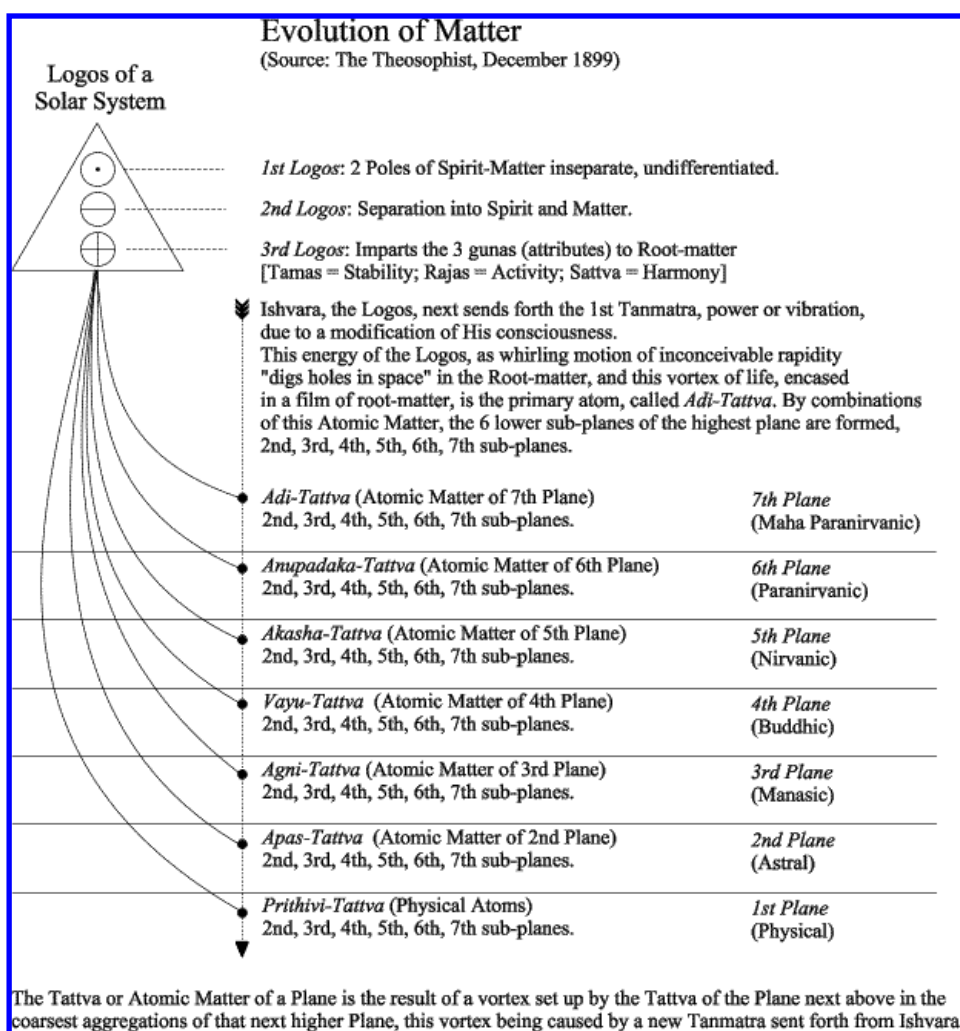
Evolution of Matter
(Source: The Theosophist, December 1899)

Logos of a Solar System

1st Logos: 2 Poles of Spirit-Matter inseparate, undifferentiated.

2nd Logos: Separation into Spirit and Matter.

3rd Logos: Imparts the 3 gunas (attributes) to Root-matter [Tamas = Stability; Rajas = Activity; Sattva = Harmony]

Ishvara, the Logos, next sends forth the 1st Tanmatra, power or vibration, due to a modification of His consciousness.
This energy of the Logos, as whirling motion of inconceivable rapidity "digs holes in space" in the Root-matter, and this vortex of life, encased in a film of root-matter, is the primary atom, called Adi-Tattva. By combinations of this Atomic Matter, the 6 lower sub-planes of the highest plane are formed, 2nd, 3rd, 4th, 5th, 6th, 7th sub-planes.

Adi-Tattva (Atomic Matter of 7th Plane)
2nd, 3rd, 4th, 5th, 6th, 7th sub-planes.
7th Plane
(Maha Paranirvanic)

Anupadaka-Tattva (Atomic Matter of 6th Plane)
2nd, 3rd, 4th, 5th, 6th, 7th sub-planes.
6th Plane
(Paranirvanic)

Akasha-Tattva (Atomic Matter of 5th Plane)
2nd, 3rd, 4th, 5th, 6th, 7th sub-planes.
5th Plane
(Nirvanic)

Vayu-Tattva (Atomic Matter of 4th Plane)
2nd, 3rd, 4th, 5th, 6th, 7th sub-planes.
4th Plane
(Buddhic)

Agni-Tattva (Atomic Matter of 3rd Plane)
2nd, 3rd, 4th, 5th, 6th, 7th sub-planes.
3rd Plane
(Manasic)

Apas-Tattva (Atomic Matter of 2nd Plane)
2nd, 3rd, 4th, 5th, 6th, 7th sub-planes.
2nd Plane
(Astral)

Prithivi-Tattva (Physical Atoms)
2nd, 3rd, 4th, 5th, 6th, 7th sub-planes.
1st Plane
(Physical)

The Tattva or Atomic Matter of a Plane is the result of a vortex set up by the Tattva of the Plane next above in the coarsest aggregations of that next higher Plane, this vortex being caused by a new Tanmatra sent forth from Ishvara